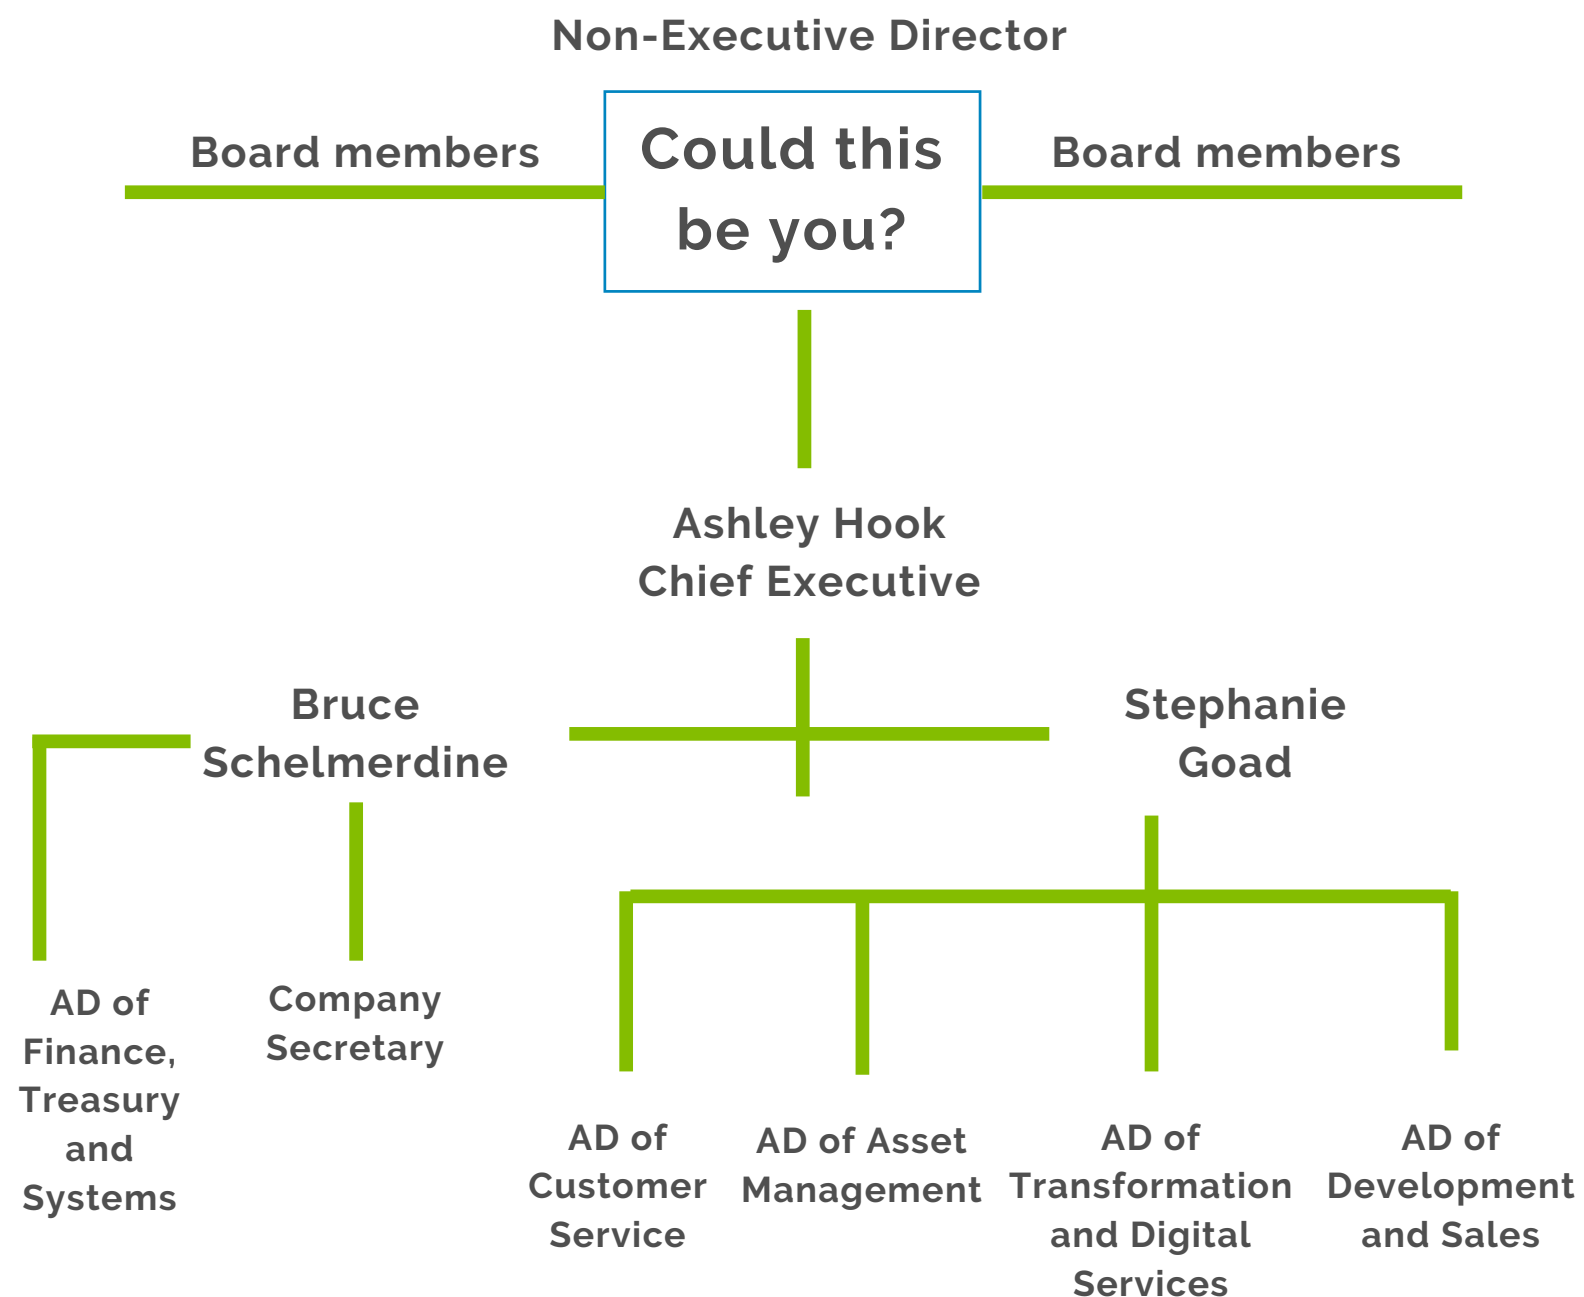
Non-Executive Director

Board members

Could this be you?

Board members

Ashley Hook
Chief Executive

Bruce Schelmerdine

Stephanie Goad

AD of Finance, Treasury and Systems

Company Secretary

AD of Customer Service

AD of Asset Management

AD of Transformation and Digital Services

AD of Development and Sales